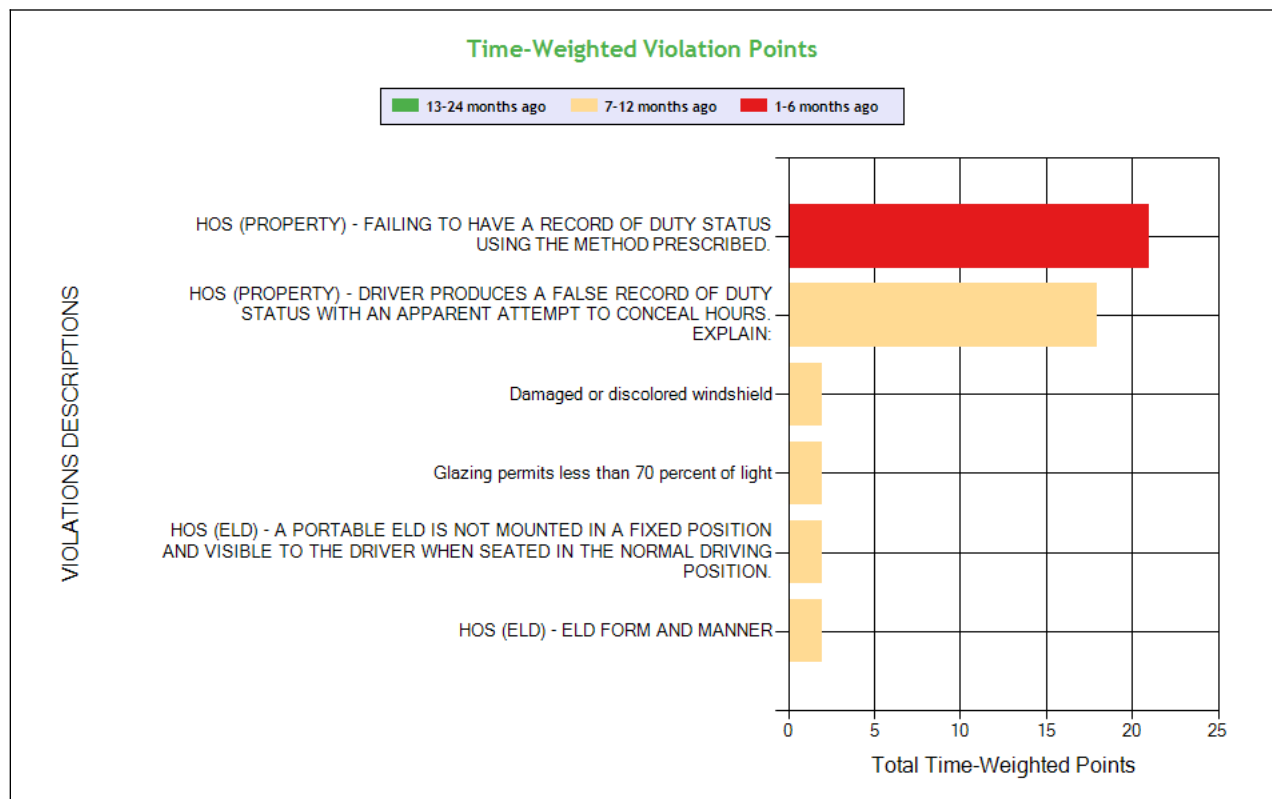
Time-Weighted Violation Points

13-24 months ago
7-12 months ago
1-6 months ago

VIOLATIONS DESCRIPTIONS

HOS (PROPERTY) - FAILING TO HAVE A RECORD OF DUTY STATUS USING THE METHOD PRESCRIBED.

HOS (PROPERTY) - DRIVER PRODUCES A FALSE RECORD OF DUTY STATUS WITH AN APPARENT ATTEMPT TO CONCEAL HOURS. EXPLAIN:

Damaged or discolored windshield

Glazing permits less than 70 percent of light

HOS (ELD) - A PORTABLE ELD IS NOT MOUNTED IN A FIXED POSITION AND VISIBLE TO THE DRIVER WHEN SEATED IN THE NORMAL DRIVING POSITION.

HOS (ELD) - ELD FORM AND MANNER

0
5
10
15
20
25

Total Time-Weighted Points